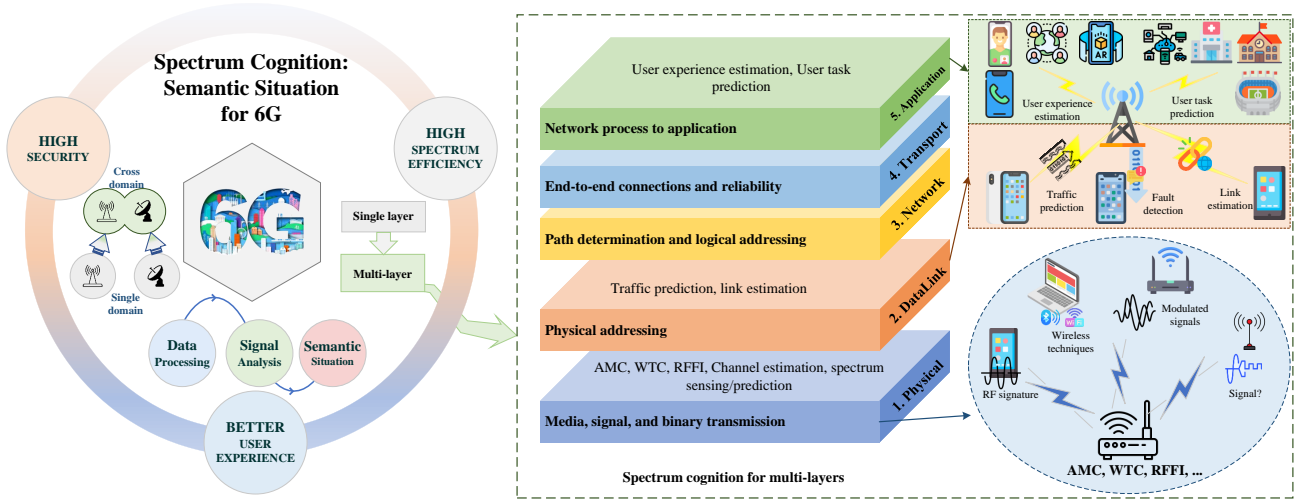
Spectrum Cognition: Semantic Situation for 6G

HIGH SECURITY

HIGH SPECTRUM EFFICIENCY

Cross domain

Single domain

6G

Single layer

Multi-layer

Data Processing

Signal Analysis

Semantic Situation

BETTER USER EXPERIENCE

User experience estimation, User task prediction

Network process to application

5. Application

End-to-end connections and reliability

4. Transport

Path determination and logical addressing

3. Network

Traffic prediction, link estimation

Physical addressing

2. DataLink

AMC, WTC, RFFI, Channel estimation, spectrum sensing/prediction

Media, signal, and binary transmission

1. Physical

Spectrum cognition for multi-layers

AR

User experience estimation

User task prediction

Traffic prediction

Fault detection

Link estimation

Wireless techniques

Modulated signals

RF signature

Signal?

AMC, WTC, RFFI, ...